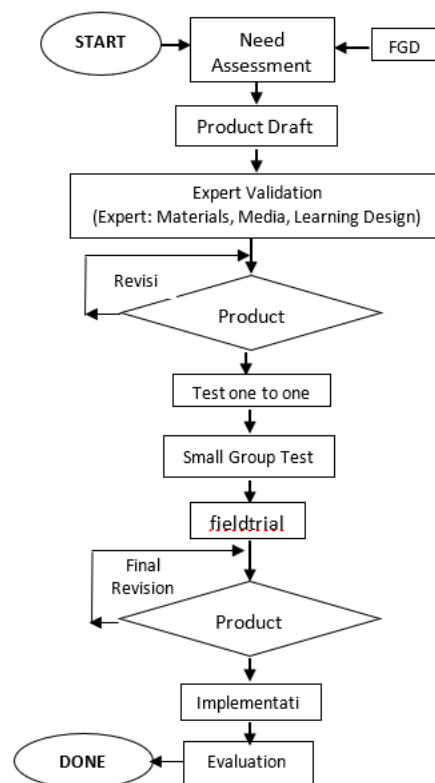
START

Need Assessment

FGD

Product Draft

Expert Validation
(Expert: Materials, Media, Learning Design)

Revisi

Product

Test one to one

Small Group Test

fieldtrial

Final Revision

Product

Implementati

DONE

Evaluation